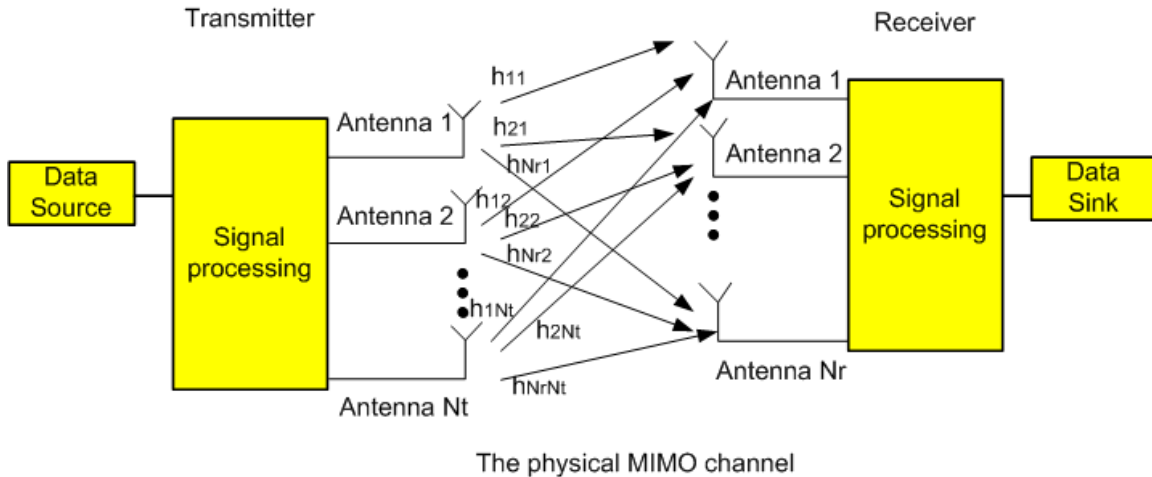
Transmitter

Receiver

Data Source

Signal processing

Antenna 1

Antenna 2

Antenna Nt

$h_{11}$

$h_{21}$

$h_{Nr1}$

$h_{12}$

$h_{22}$

$h_{Nr2}$

$h_{1Nt}$

$h_{2Nt}$

$h_{NrNt}$

Antenna 1

Antenna 2

Antenna Nr

Signal processing

Data Sink

The physical MIMO channel